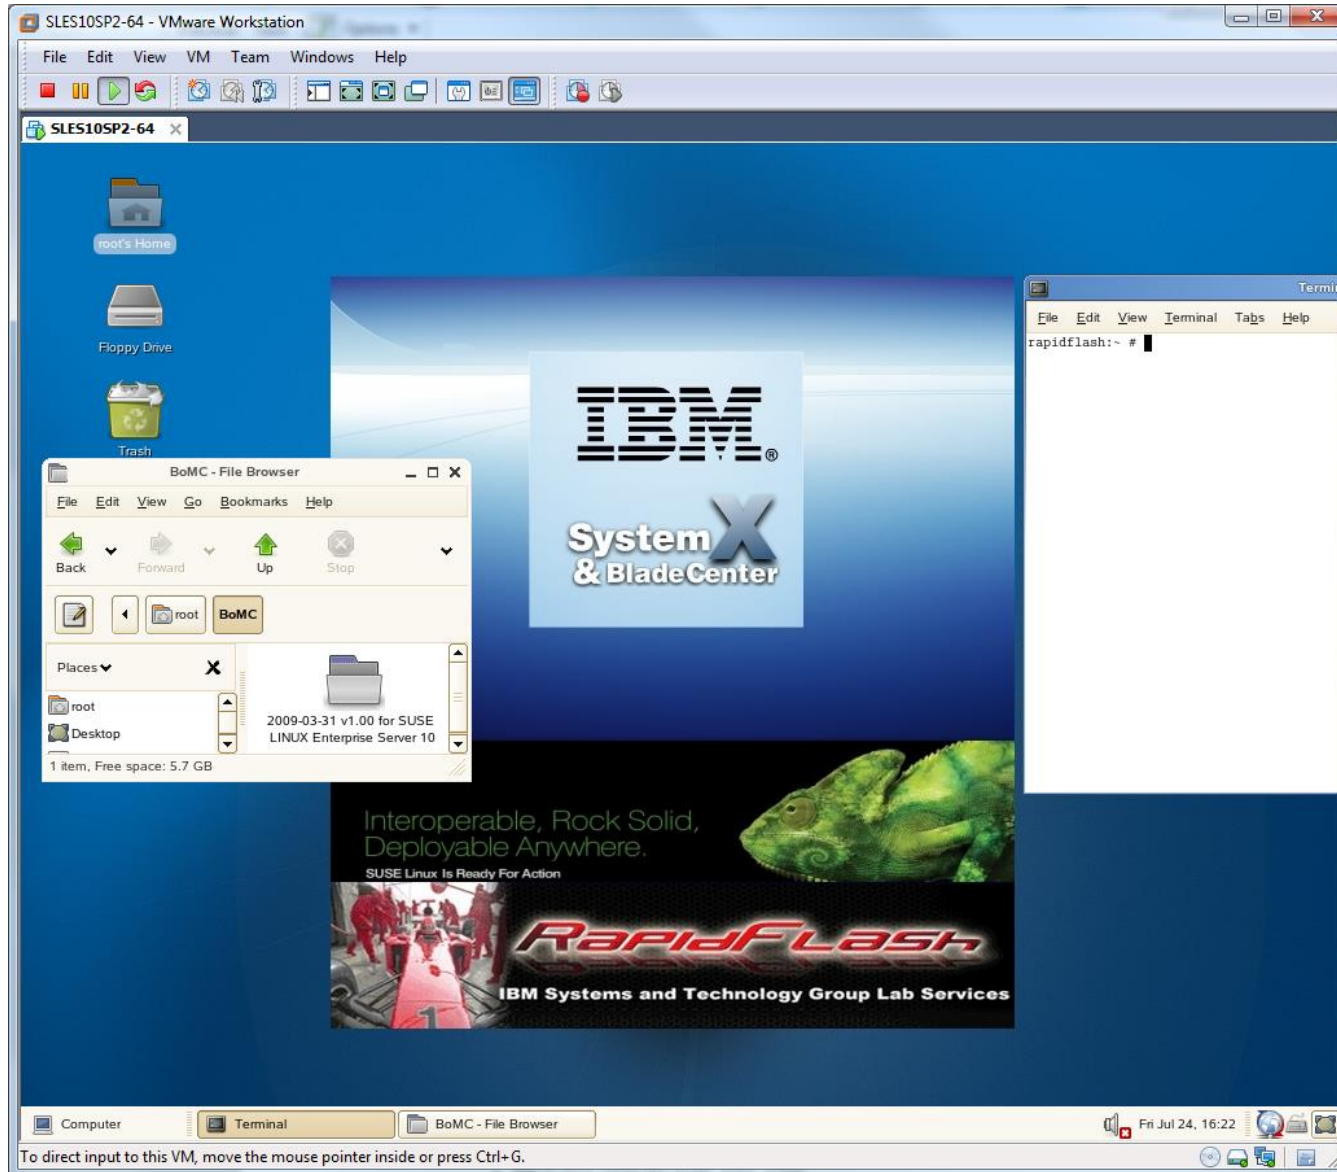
SLES10SP2-64 - VMware Workstation

File Edit View VM Team Windows Help

SLES10SP2-64

root's Home

Floppy Drive

Trash

BoMC - File Browser

File Edit View Go Bookmarks Help

Back Forward Up Stop

root BoMC

Places

root

Desktop

2009-03-31 v1.00 for SUSE LINUX Enterprise Server 10

1 item, Free space: 5.7 GB

IBM

System X & BladeCenter

Interoperable, Rock Solid, Deployable Anywhere.

SUSE Linux Is Ready For Action

RapidFlash

IBM Systems and Technology Group Lab Services

Termi

File Edit View Terminal Tabs Help

rapidflash:~ #

Computer

Terminal

BoMC - File Browser

Fri Jul 24, 16:22

To direct input to this VM, move the mouse pointer inside or press Ctrl+G.